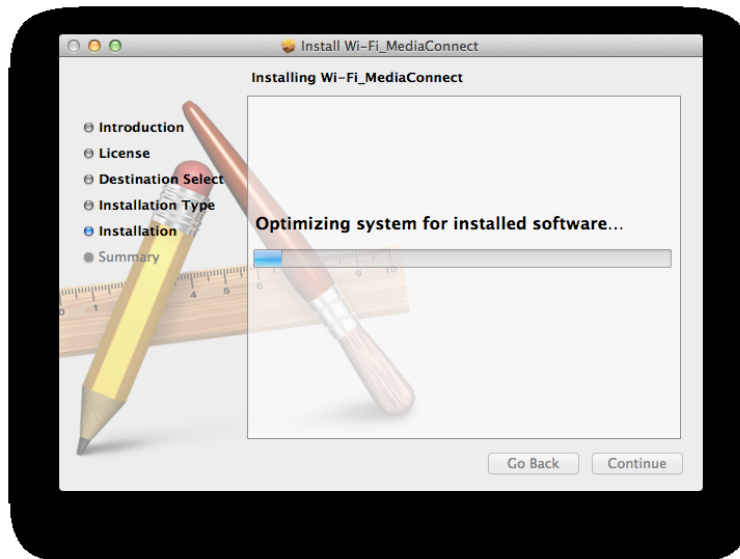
Install Wi-Fi_MediaConnect

Installing Wi-Fi_MediaConnect

Introduction
License
Destination Select
Installation Type
Installation
Summary

Optimizing system for installed software...

Go Back
Continue